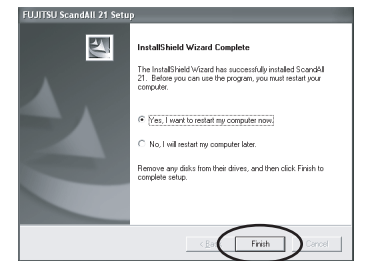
FUJITSU ScandAll 21 Setup

InstallShield Wizard Complete

The InstallShield Wizard has successfully installed ScandAll 21. Before you can use the program, you must restart your computer.

Yes, I want to restart my computer now.

No, I will restart my computer later.

Remove any disks from their drives, and then click Finish to complete setup.

< Back

Finish

Cancel